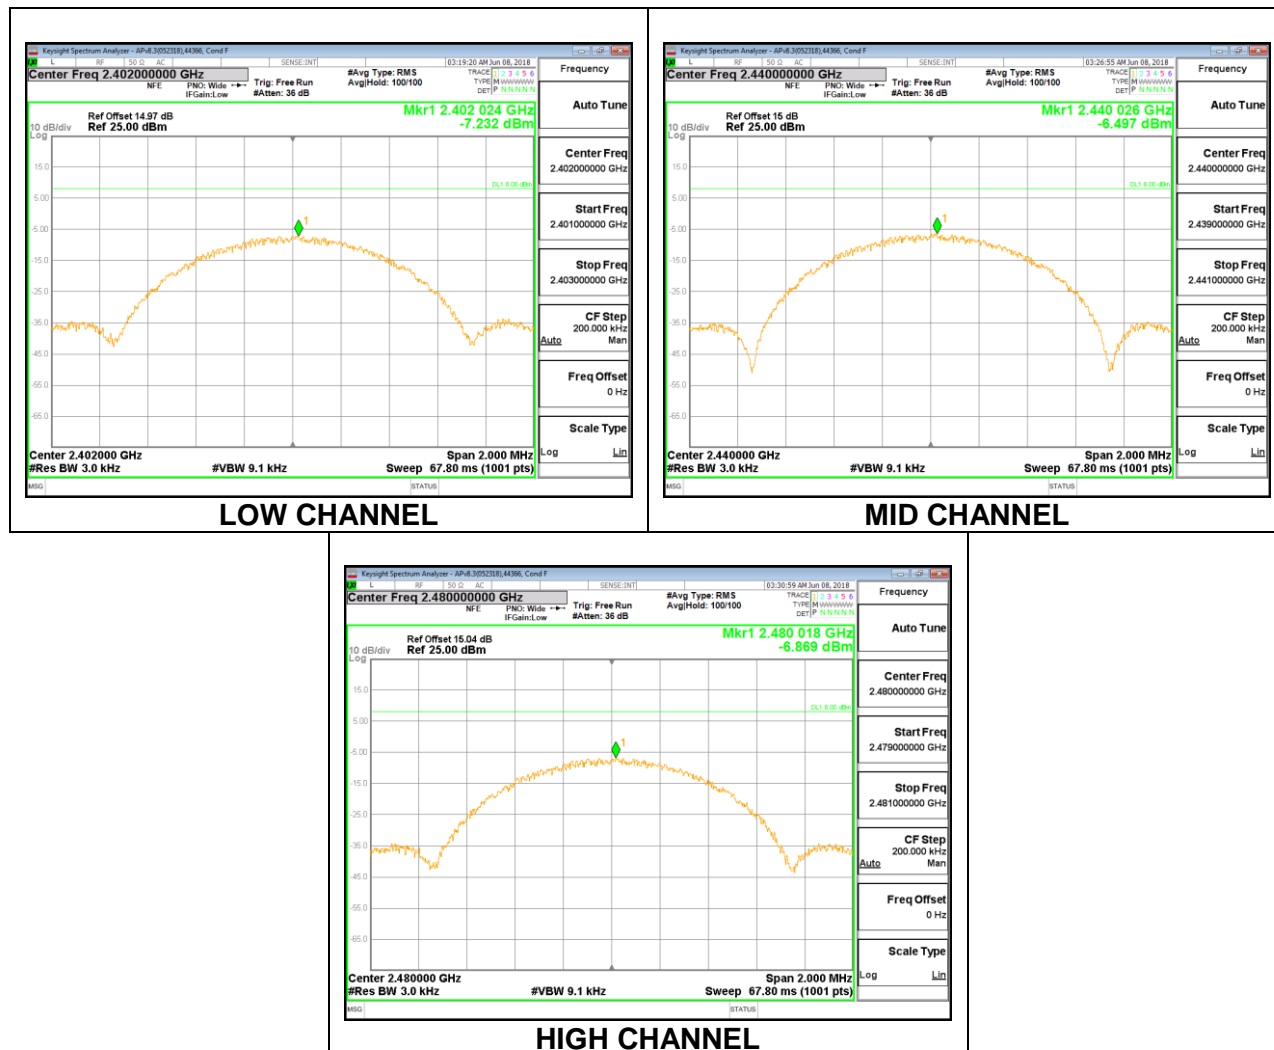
Keysight Spectrum Analyzer - APv8.3(052318),44366, Cond F
L RF 50 Ω AC SENSE:INT 03:19:20 AM Jun 08, 2018
Center Freq 2.402000000 GHz
NFE PNO: Wide IFGain:Low Trig: Free Run #Atten: 36 dB #Avg Type: RMS Avg|Hold: 100/100
TRACE 1 2 3 4 5 6 TYPE M WWWWW DET P N N N N N
Frequency
Ref Offset 14.97 dB
10 dB/div Ref 25.00 dBm
Log
Mkr1 2.402 024 GHz
-7.232 dBm
15.0
5.00
-5.00
-15.0
-25.0
-35.0
-45.0
-55.0
-65.0
DL1 8.00 dBm
1
Center 2.402000 GHz
#Res BW 3.0 kHz #VBW 9.1 kHz
Span 2.000 MHz
Sweep 67.80 ms (1001 pts)
Auto Tune
Center Freq 2.402000000 GHz
Start Freq 2.401000000 GHz
Stop Freq 2.403000000 GHz
CF Step 200.000 kHz Auto Man
Freq Offset 0 Hz
Scale Type Log Lin
MSG STATUS
LOW CHANNEL

Keysight Spectrum Analyzer - APv8.3(052318),44366, Cond F
L RF 50 Ω AC SENSE:INT 03:26:55 AM Jun 08, 2018
Center Freq 2.440000000 GHz
NFE PNO: Wide IFGain:Low Trig: Free Run #Atten: 36 dB #Avg Type: RMS Avg|Hold: 100/100
TRACE 1 2 3 4 5 6 TYPE M WWWWW DET P N N N N N
Frequency
Ref Offset 15 dB
10 dB/div Ref 25.00 dBm
Log
Mkr1 2.440 026 GHz
-6.497 dBm
15.0
5.00
-5.00
-15.0
-25.0
-35.0
-45.0
-55.0
-65.0
DL1 8.00 dBm
1
Center 2.440000 GHz
#Res BW 3.0 kHz #VBW 9.1 kHz
Span 2.000 MHz
Sweep 67.80 ms (1001 pts)
Auto Tune
Center Freq 2.440000000 GHz
Start Freq 2.439000000 GHz
Stop Freq 2.441000000 GHz
CF Step 200.000 kHz Auto Man
Freq Offset 0 Hz
Scale Type Log Lin
MSG STATUS
MID CHANNEL

Keysight Spectrum Analyzer - APv8.3(052318),44366, Cond F
L RF 50 Ω AC SENSE:INT 03:30:59 AM Jun 08, 2018
Center Freq 2.480000000 GHz
NFE PNO: Wide IFGain:Low Trig: Free Run #Atten: 36 dB #Avg Type: RMS Avg|Hold: 100/100
TRACE 1 2 3 4 5 6 TYPE M WWWWW DET P N N N N N
Frequency
Ref Offset 15.04 dB
10 dB/div Ref 25.00 dBm
Log
Mkr1 2.480 018 GHz
-6.869 dBm
15.0
5.00
-5.00
-15.0
-25.0
-35.0
-45.0
-55.0
-65.0
DL1 8.00 dBm
1
Center 2.480000 GHz
#Res BW 3.0 kHz #VBW 9.1 kHz
Span 2.000 MHz
Sweep 67.80 ms (1001 pts)
Auto Tune
Center Freq 2.480000000 GHz
Start Freq 2.479000000 GHz
Stop Freq 2.481000000 GHz
CF Step 200.000 kHz Auto Man
Freq Offset 0 Hz
Scale Type Log Lin
MSG STATUS
HIGH CHANNEL